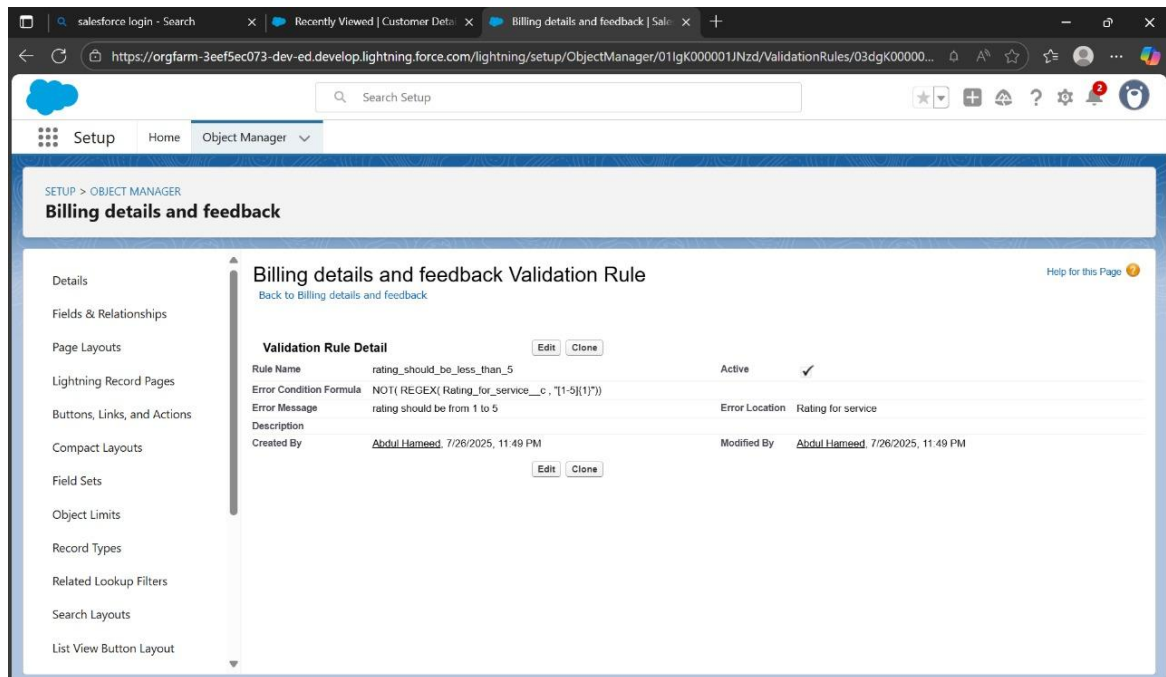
salesforce login - Search
Recently Viewed | Customer Detai
Billing details and feedback | Sale
https://orgfarm-3eef5ec073-dev-ed.develop.lightning.force.com/lightning/setup/ObjectManager/01IgK000001JNzd/ValidationRules/03dgK00000...

Search Setup

2

Setup Home Object Manager

SETUP > OBJECT MANAGER
Billing details and feedback

Details
Fields & Relationships
Page Layouts
Lightning Record Pages
Buttons, Links, and Actions
Compact Layouts
Field Sets
Object Limits
Record Types
Related Lookup Filters
Search Layouts
List View Button Layout

Billing details and feedback Validation Rule
Back to Billing details and feedback

Help for this Page

Validation Rule Detail Edit Clone

| | | | |
|---|---|---|---|
| Rule Name | rating_should_be_less_than_5 | Active | ✓ |
| Error Condition Formula | NOT( REGEX( Rating_for_service__c , "[1-5]{1}")) | | |
| Error Message | rating should be from 1 to 5 | Error Location | Rating for service |
| Description | | | |
| Created By | Abdul Hameed, 7/26/2025, 11:49 PM | Modified By | Abdul Hameed, 7/26/2025, 11:49 PM |

Edit Clone